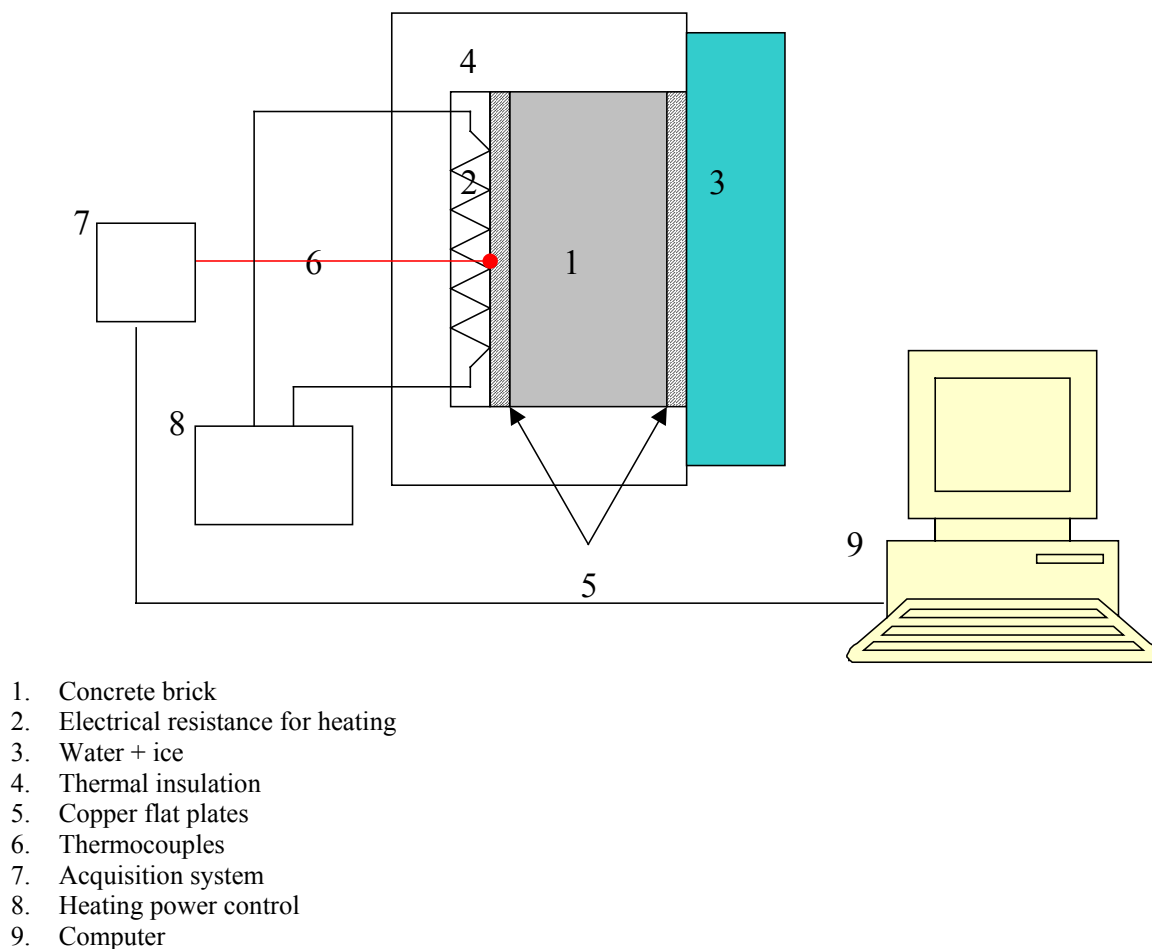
4

2

3

7

6

1

8

9

5

1. Concrete brick
2. Electrical resistance for heating
3. Water + ice
4. Thermal insulation
5. Copper flat plates
6. Thermocouples
7. Acquisition system
8. Heating power control
9. Computer